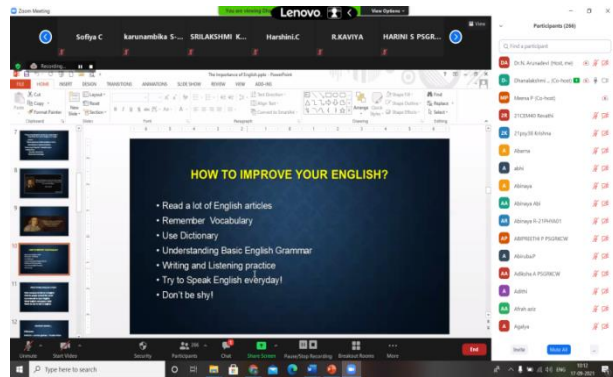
Zoom Meeting

You are viewing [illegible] Lenovo View Options

Sofiya C karunambika S-... SRILAKSHMI K... Harshini.C R.KAVIYA HARINI S PSGR...

Recording...

The importance of English.pptx - PowerPoint

FILE HOME INSERT DESIGN TRANSITIONS ANIMATIONS SLIDE SHOW REVIEW VIEW ADD-INS

HOW TO IMPROVE YOUR ENGLISH?

• Read a lot of English articles
• Remember Vocabulary
• Use Dictionary
• Understanding Basic English Grammar
• Writing and Listening practice
• Try to Speak English everyday!
• Don't be shy!

Participants (266)

Find a participant

Dr.N. Arunadevi (Host, me)
Dhanalakshmi ... (Co-host)
Meena P (Co-host)
21CD040 Revathi
21psy30 Krishna
Abarna
abhi
Abinaya
Abinaya Abi
Abinaya R-21PAN01
ABIPREETHA P PSGRKCW
Abiruban
Adlaina A PSGRKCW
Adithi
Afrah aziz
Agalya

Invite Mute All

Unmute Start Video Security Participants Chat Share Screen Pause/Stop Recording Breakout Rooms More End

Type here to search